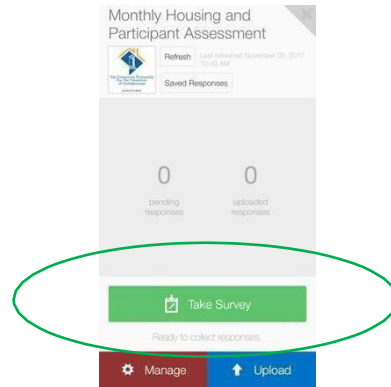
Monthly Housing and Participant Assessment

Refresh

Last refreshed November 15, 2017 10:40 AM

Saved Responses

0
pending responses

0
uploaded responses

Take Survey

Ready to collect responses.

Manage

Upload